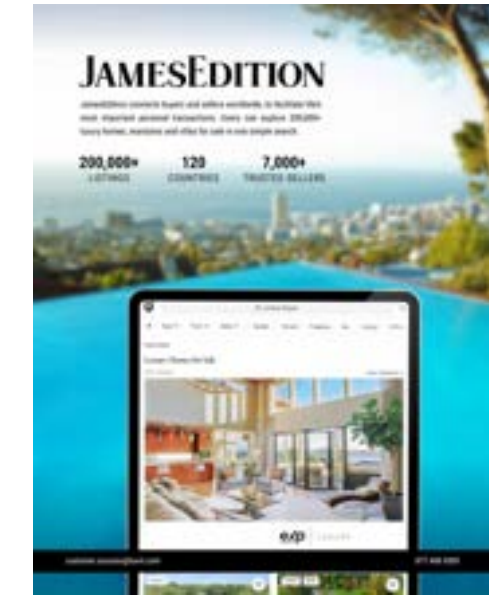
JAMESEDITION

JamesEdition connects buyers and sellers worldwide, to facilitate their most important personal transactions. Users can explore 200,000+ luxury homes, mansions and villas for sale in one simple search.

200,000+
LISTINGS

120
COUNTRIES

7,000+
TRUSTED SELLERS

Luxury Homes for Sale

exp | LUXURY

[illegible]

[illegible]